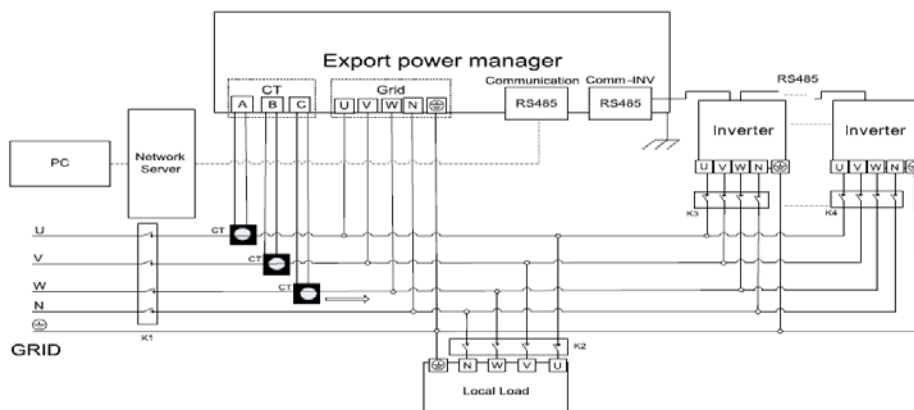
Export power manager

CT
A B C

Grid
U V W N ⏚

Communication
RS485

Comm-INV
RS485

RS485

Inverter
U V W N ⏚

Inverter
U V W N

K3

K4

PC

Network Server

CT

CT

CT

U
V
W
N
⏚

K1

GRID

K2

⏚ N W V U

Local Load